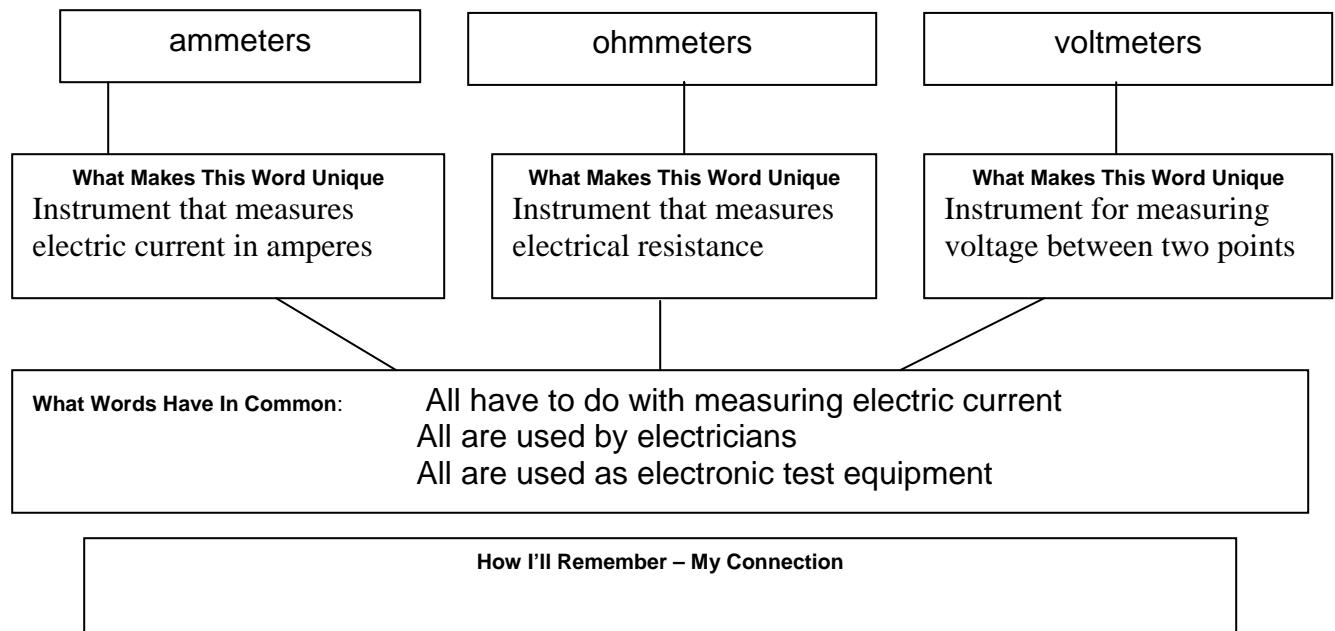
ammeters

ohmmeters

voltmeters

What Makes This Word Unique
Instrument that measures electric current in amperes

What Makes This Word Unique
Instrument that measures electrical resistance

What Makes This Word Unique
Instrument for measuring voltage between two points

What Words Have In Common: All have to do with measuring electric current
All are used by electricians
All are used as electronic test equipment

How I'll Remember – My Connection